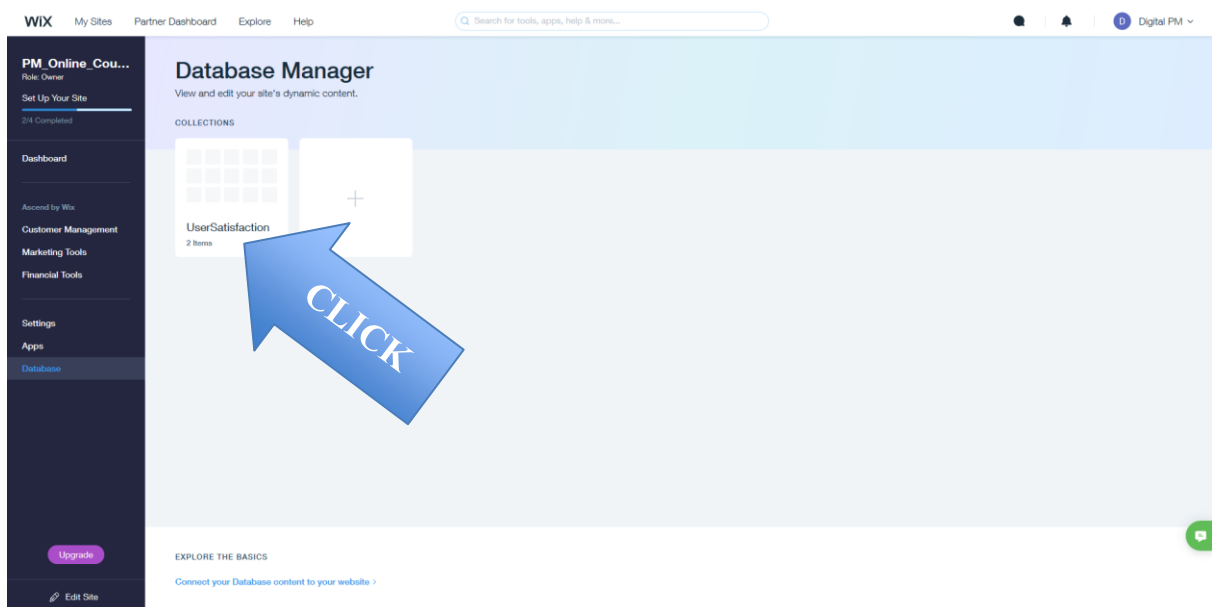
WiX My Sites Partner Dashboard Explore Help

Search for tools, apps, help & more...

D Digital PM

PM_Online_Cou...
Role: Owner

Set Up Your Site
2/4 Completed

Dashboard

Ascend by Wix
Customer Management
Marketing Tools
Financial Tools

Settings
Apps
Database

Upgrade

Edit Site

Database Manager

View and edit your site's dynamic content.

COLLECTIONS

UserSatisfaction
2 Items

+

CLICK

EXPLORE THE BASICS

Connect your Database content to your website ›